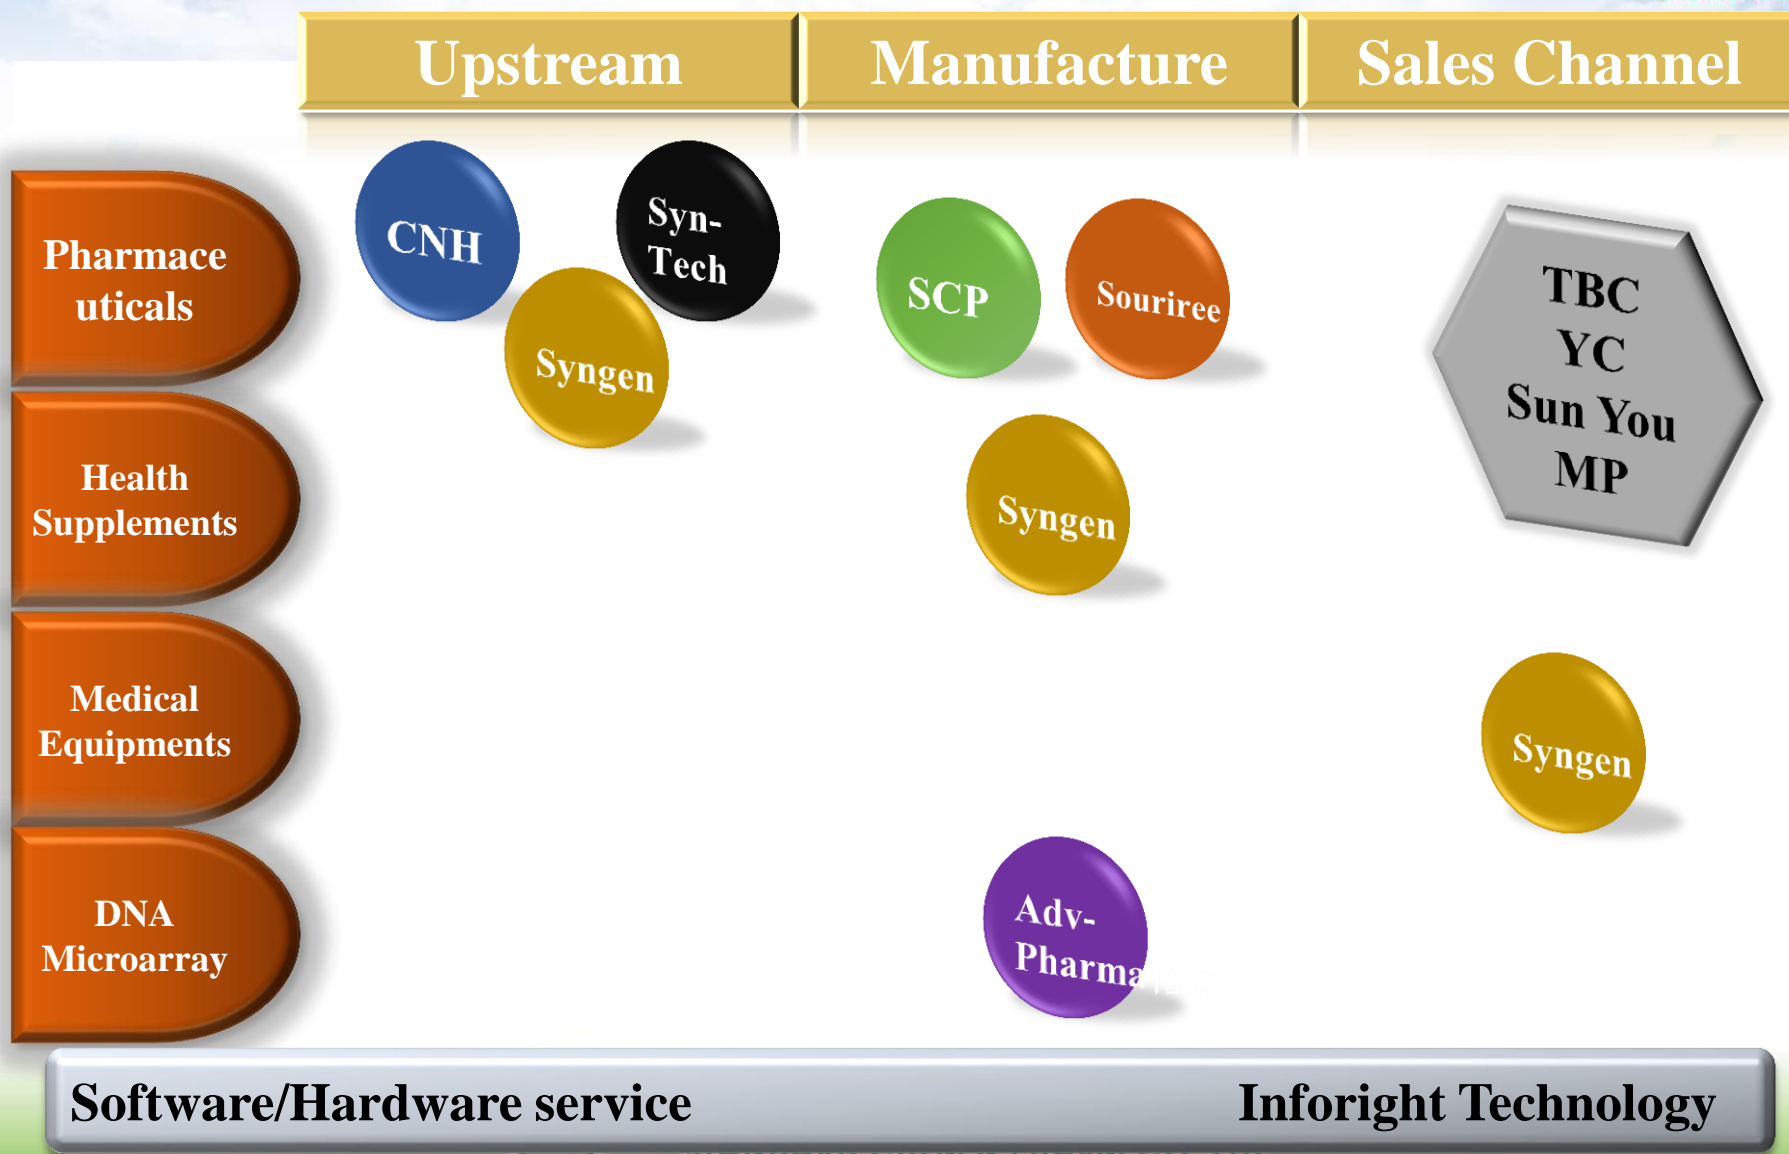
Upstream
Manufacture
Sales Channel

Pharmaceuticals

Health Supplements

Medical Equipments

DNA Microarray

CNH

Syn-Tech

Syngen

SCP

Souriree

Syngen

TBC
YC
Sun You
MP

Syngen

Adv-Pharma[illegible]

Software/Hardware service

Inforight Technology